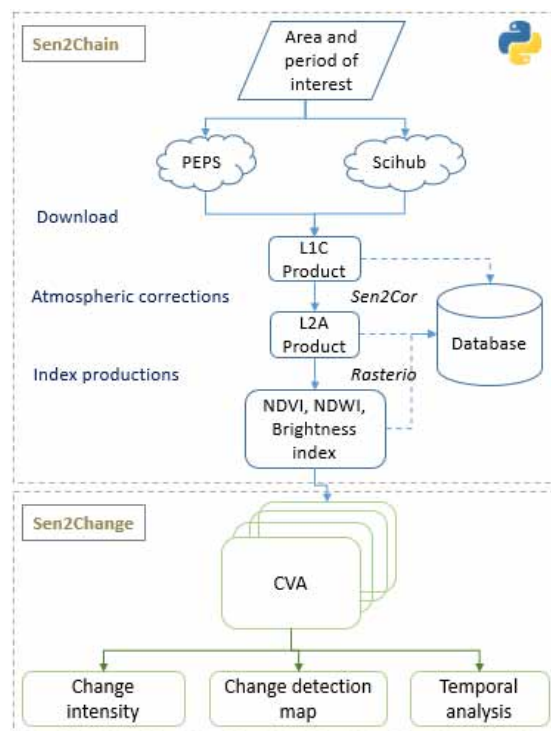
Sen2Chain

Area and period of interest

PEPS

Scihub

Download

L1C Product

Atmospheric corrections

Sen2Cor

L2A Product

Database

Index productions

Rasterio

NDVI, NDWI, Brightness index

Sen2Change

CVA

Change intensity

Change detection map

Temporal analysis